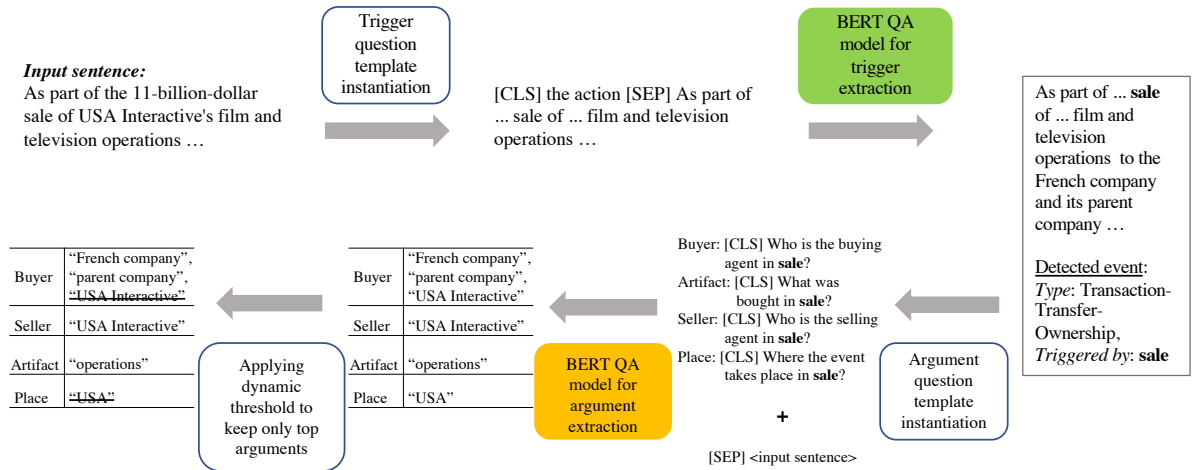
*Input sentence:*
As part of the 11-billion-dollar sale of USA Interactive's film and television operations …

Trigger question template instantiation

[CLS] the action [SEP] As part of ... sale of ... film and television operations …

BERT QA model for trigger extraction

As part of ... **sale** of ... film and television operations to the French company and its parent company …

Detected event:
*Type*: Transaction-Transfer-Ownership,
*Triggered by*: **sale**

Buyer: [CLS] Who is the buying agent in **sale**?
Artifact: [CLS] What was bought in **sale**?
Seller: [CLS] Who is the selling agent in **sale**?
Place: [CLS] Where the event takes place in **sale**?

+

[SEP] <input sentence>

Argument question template instantiation

BERT QA model for argument extraction

| Buyer | "French company", "parent company", "USA Interactive" |
|---|---|
| Seller | "USA Interactive" |
| Artifact | "operations" |
| Place | "USA" |

Applying dynamic threshold to keep only top arguments

| Buyer | "French company", "parent company", ~~"USA Interactive"~~ |
|---|---|
| Seller | "USA Interactive" |
| Artifact | "operations" |
| Place | ~~"USA"~~ |